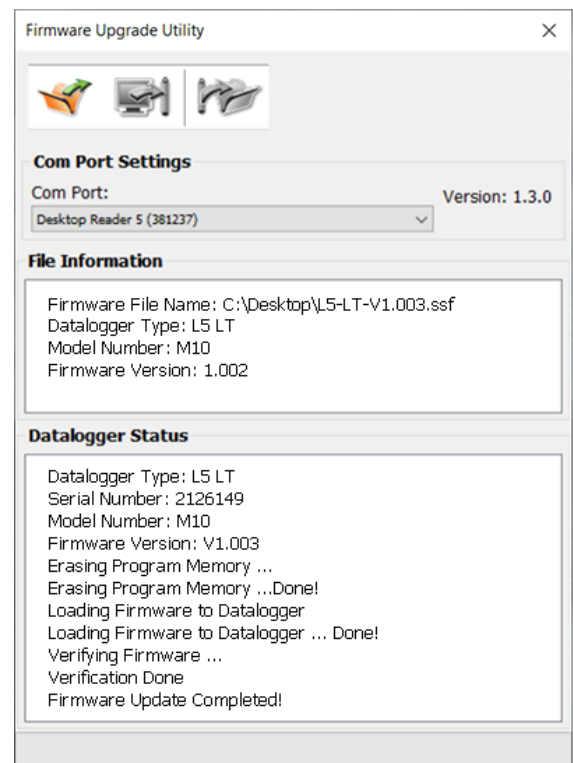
Firmware Upgrade Utility

×

Com Port Settings

Com Port:

Desktop Reader 5 (381237)

Version: 1.3.0

File Information

Firmware File Name: C:\Desktop\L5-LT-V1.003.ssf
Datalogger Type: L5 LT
Model Number: M10
Firmware Version: 1.002

Datalogger Status

Datalogger Type: L5 LT
Serial Number: 2126149
Model Number: M10
Firmware Version: V1.003
Erasing Program Memory ...
Erasing Program Memory ...Done!
Loading Firmware to Datalogger
Loading Firmware to Datalogger ... Done!
Verifying Firmware ...
Verification Done
Firmware Update Completed!